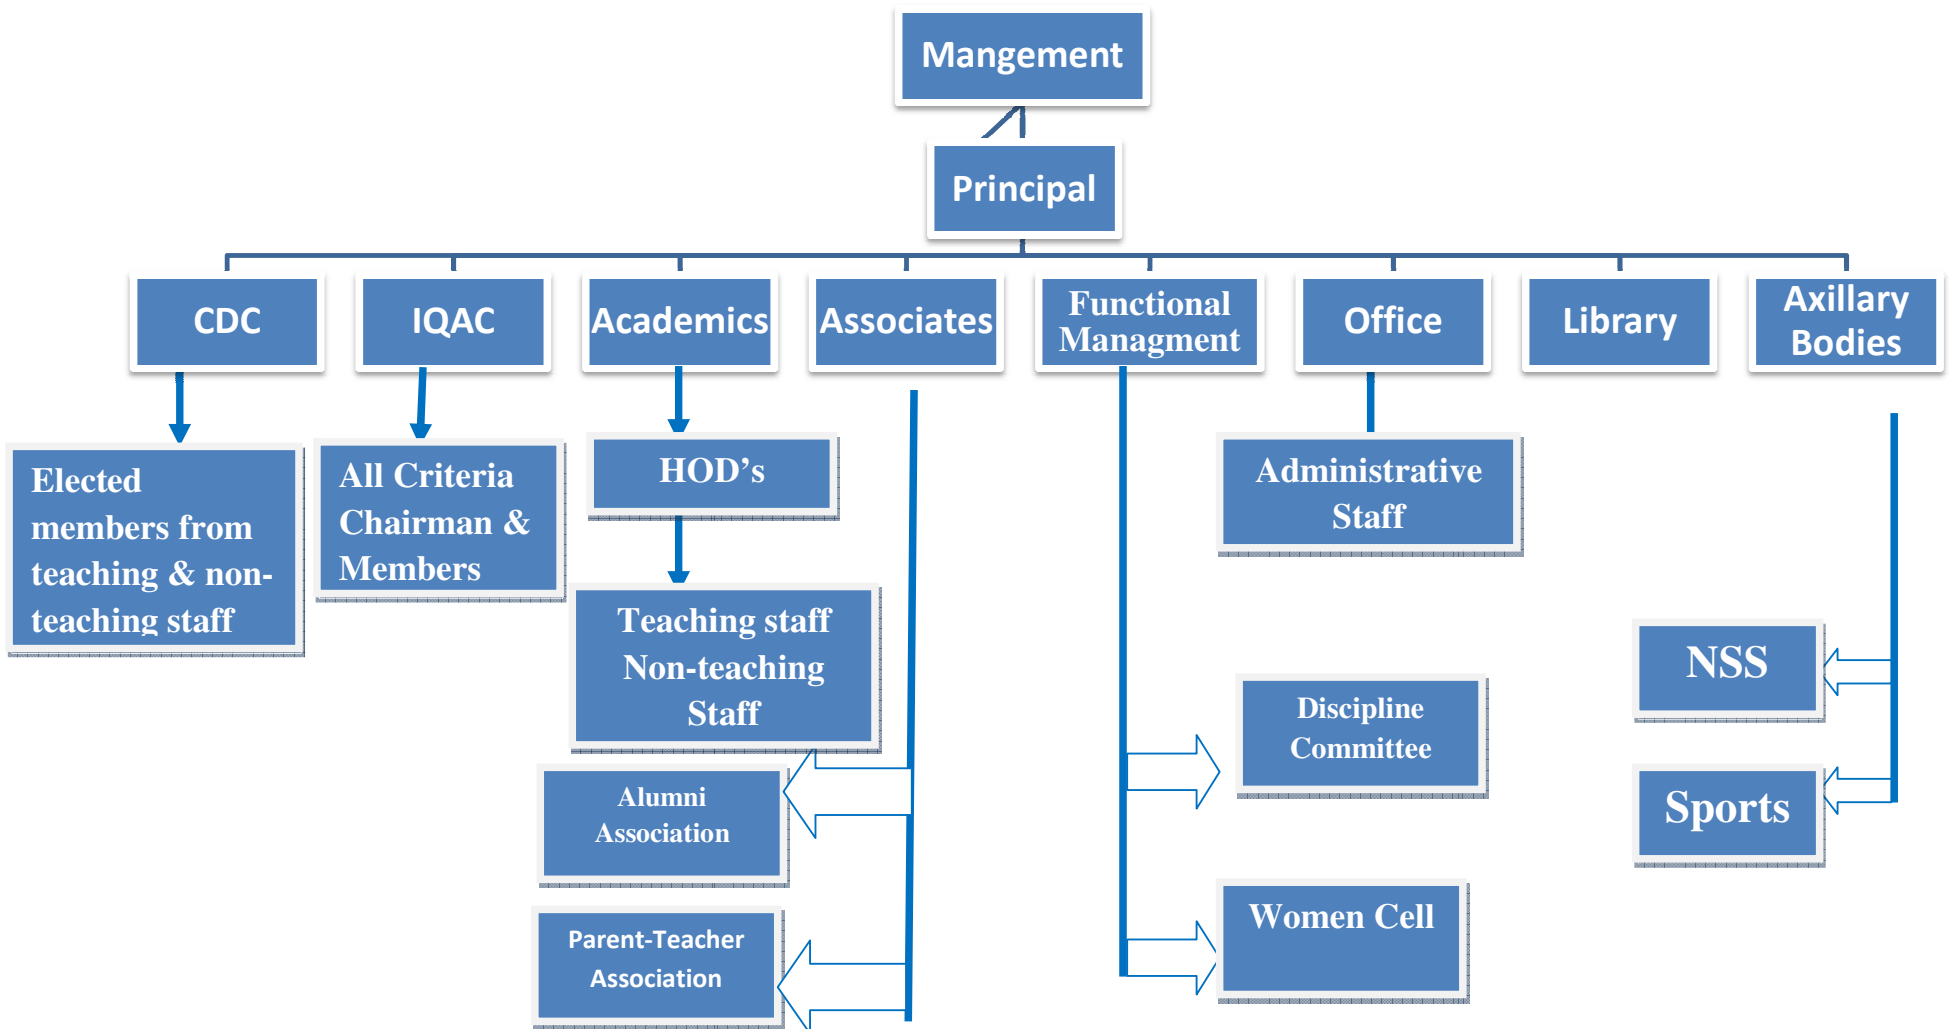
Mangement

Principal

CDC

IQAC

Academics

Associates

Functional Managment

Office

Library

Axillary Bodies

Elected members from teaching & non-teaching staff

All Criteria Chairman & Members

HOD’s

Teaching staff Non-teaching Staff

Administrative Staff

NSS

Discipline Committee

Sports

Alumni Association

Women Cell

Parent-Teacher Association